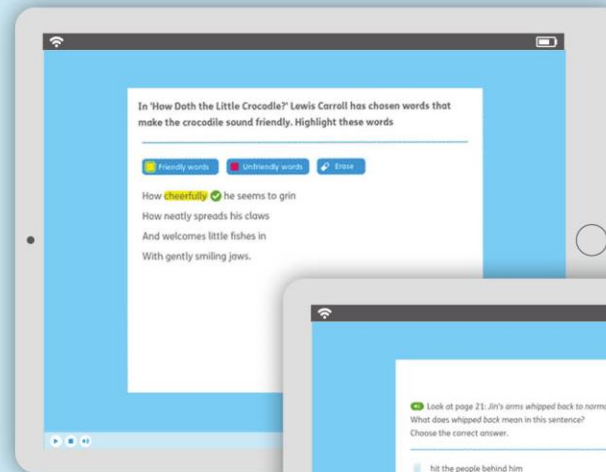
In 'How Doth the Little Crocodile?' Lewis Carroll has chosen words that make the crocodile sound friendly. Highlight these words

Friendly words
Unfriendly words
Erase

How cheerfully he seems to grin
How neatly spreads his claws
And welcomes little fishes in
With gently smiling jaws.

Look at page 21: Jin's arms whipped back to norm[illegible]
What does whipped back mean in this sentence?
Choose the correct answer.

hit the people behind him